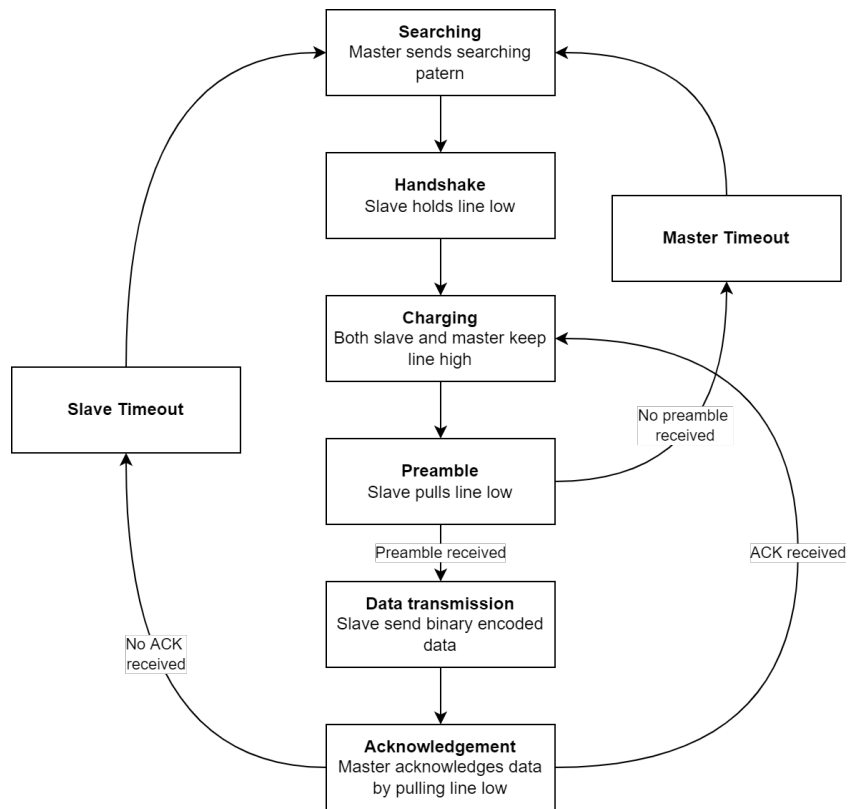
**Searching**
Master sends searching patern

**Handshake**
Slave holds line low

**Master Timeout**

**Charging**
Both slave and master keep line high

**Slave Timeout**

No preamble received

**Preamble**
Slave pulls line low

Preamble received

ACK received

**Data transmission**
Slave send binary encoded data

No ACK received

**Acknowledgement**
Master acknowledges data by pulling line low